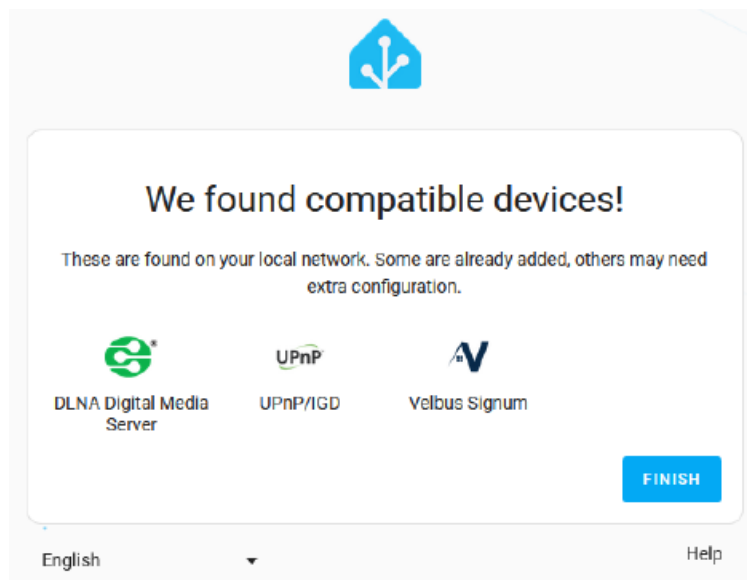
We found compatible devices!

These are found on your local network. Some are already added, others may need extra configuration.

UPnP

DLNA Digital Media Server

UPnP/IGD

Velbus Signum

FINISH

English

Help